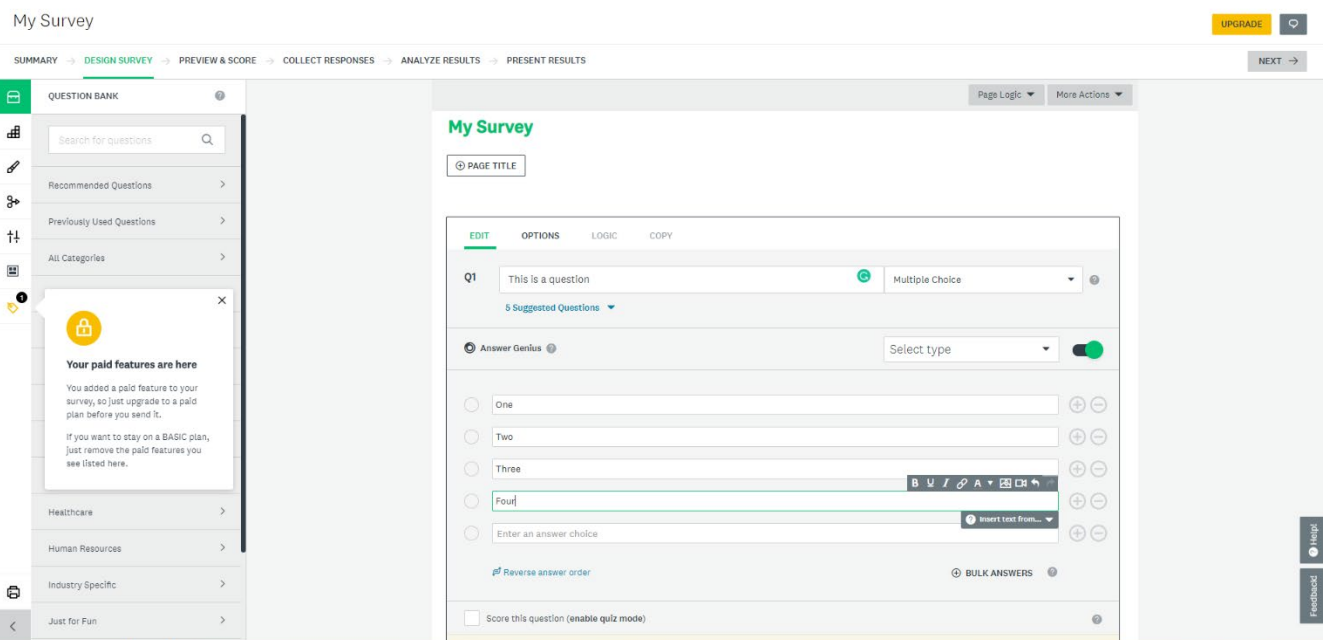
My Survey

UPGRADE

SUMMARY → DESIGN SURVEY → PREVIEW & SCORE → COLLECT RESPONSES → ANALYZE RESULTS → PRESENT RESULTS

NEXT →

QUESTION BANK

Search for questions

Recommended Questions

Previously Used Questions

All Categories

1

×

Your paid features are here

You added a paid feature to your survey, so just upgrade to a paid plan before you send it.

If you want to stay on a BASIC plan, just remove the paid features you see listed here.

Healthcare

Human Resources

Industry Specific

Just for Fun

Page Logic

More Actions

My Survey

PAGE TITLE

EDIT

OPTIONS

LOGIC

COPY

Q1

This is a question

Multiple Choice

5 Suggested Questions

Answer Genius

Select type

One

Two

Three

Four

Insert text from...

Enter an answer choice

Reverse answer order

BULK ANSWERS

Score this question (enable quiz mode)

Help!

Feedback